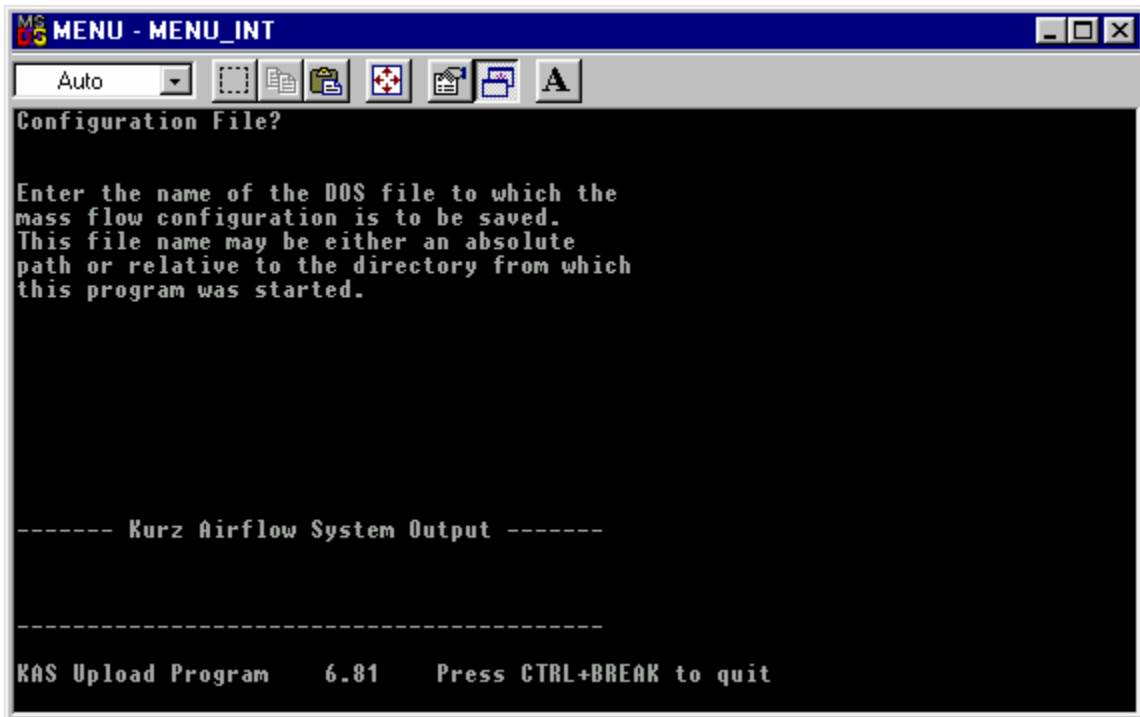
MS DOS MENU - MENU_INT

Auto

A

Configuration File?

Enter the name of the DOS file to which the mass flow configuration is to be saved. This file name may be either an absolute path or relative to the directory from which this program was started.

------- Kurz Airflow System Output -------

----------------------------------------

KAS Upload Program 6.81 Press CTRL+BREAK to quit